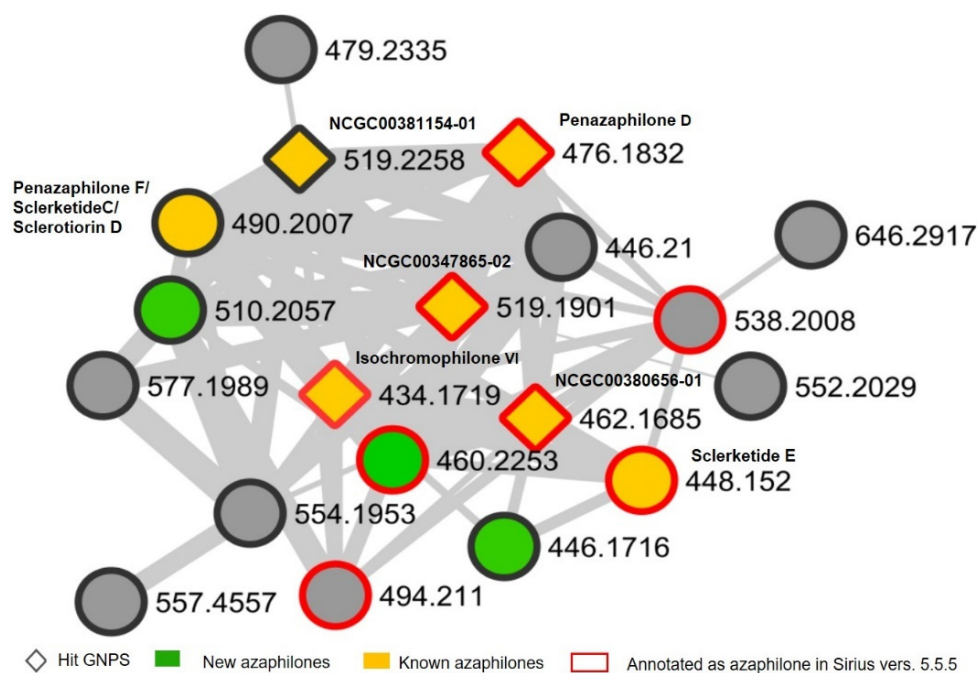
479.2335

NCGC00381154-01
519.2258

Penazaphilone D
476.1832

Penazaphilone F/
SclerketideC/
Sclerotiorin D
490.2007

446.21

646.2917

NCGC00347865-02
519.1901

510.2057

538.2008

Isochromophilone VI
434.1719

577.1989

NCGC00380656-01
462.1685

552.2029

460.2253

Sclerketide E
448.152

554.1953

446.1716

557.4557

494.211

Hit GNPS New azaphilones Known azaphilones Annotated as azaphilone in Sirius vers. 5.5.5